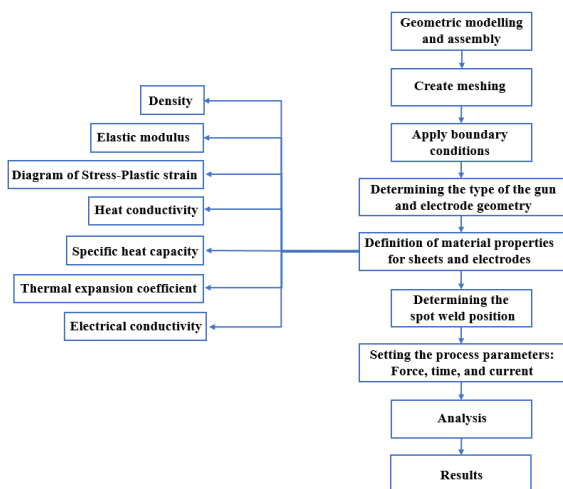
Geometric modelling and assembly

Create meshing

Apply boundary conditions

Determining the type of the gun and electrode geometry

Definition of material properties for sheets and electrodes

Determining the spot weld position

Setting the process parameters: Force, time, and current

Analysis

Results

Density

Elastic modulus

Diagram of Stress-Plastic strain

Heat conductivity

Specific heat capacity

Thermal expansion coefficient

Electrical conductivity